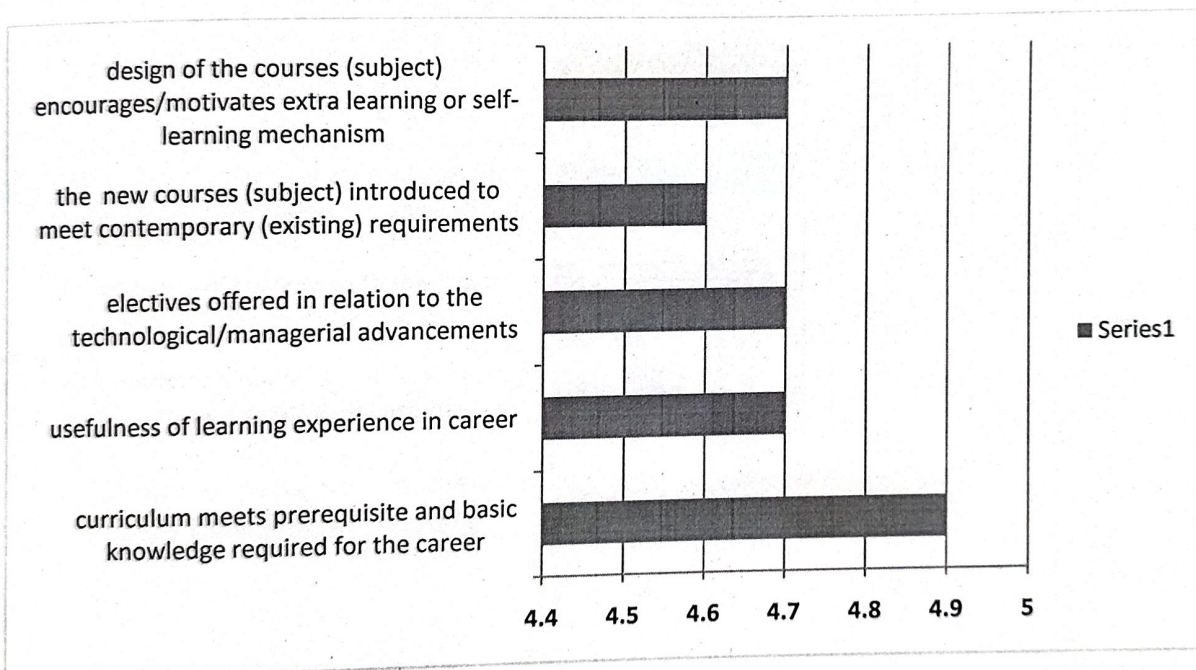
design of the courses (subject) encourages/motivates extra learning or self-learning mechanism

the new courses (subject) introduced to meet contemporary (existing) requirements

electives offered in relation to the technological/managerial advancements

usefulness of learning experience in career

curriculum meets prerequisite and basic knowledge required for the career

4.4 4.5 4.6 4.7 4.8 4.9 5

Series1